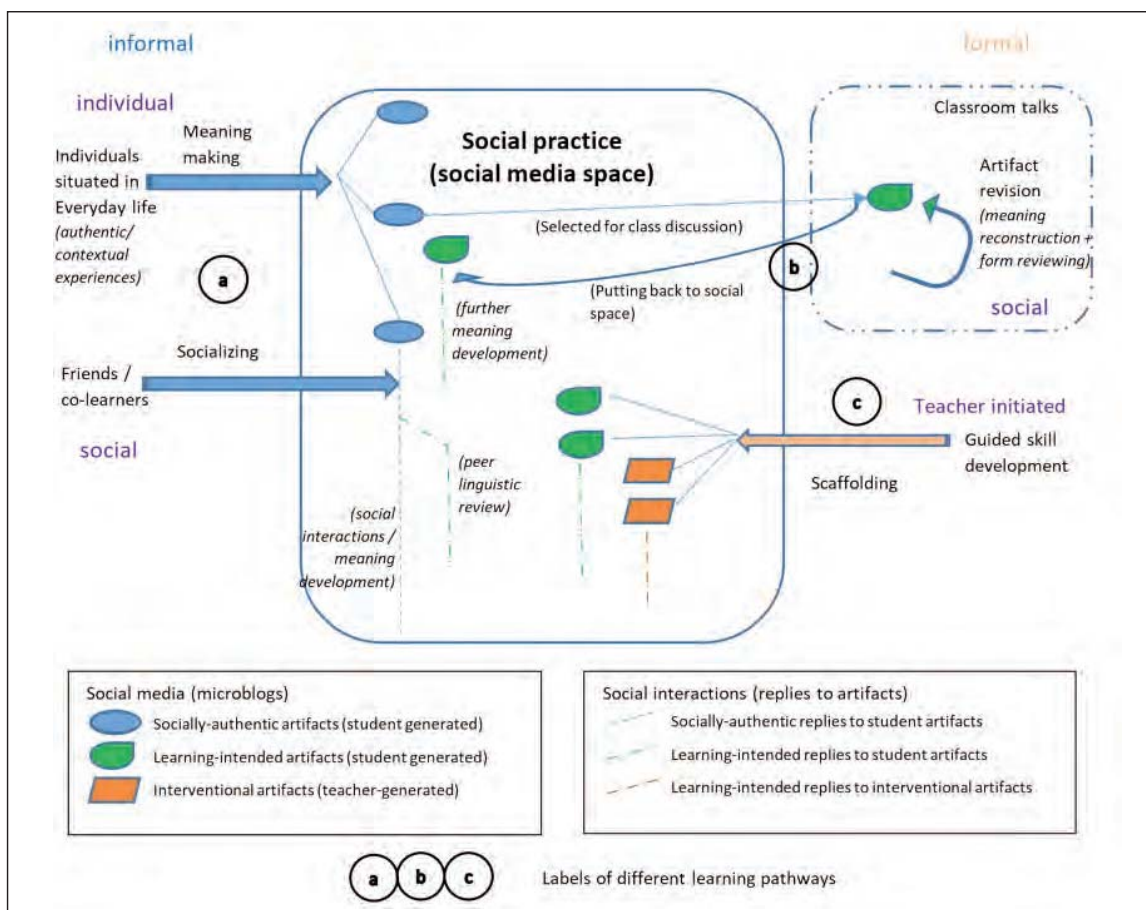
informal

formal

individual

Meaning making

Individuals situated in Everyday life *(authentic/ contextual experiences)*

a

Social practice (social media space)

Classroom talks

Artifact revision *(meaning reconstruction + form reviewing)*

(Selected for class discussion)

b

(Putting back to social space)

social

*(further meaning development)*

Socializing

Friends / co-learners

social

c

Teacher initiated

Guided skill development

Scaffolding

*(peer linguistic review)*

*(social interactions / meaning development)*

Social media (microblogs)
Socially-authentic artifacts (student generated)
Learning-intended artifacts (student generated)
Interventional artifacts (teacher-generated)

Social interactions (replies to artifacts)
Socially-authentic replies to student artifacts
Learning-intended replies to student artifacts
Learning-intended replies to interventional artifacts

a b c

Labels of different learning pathways